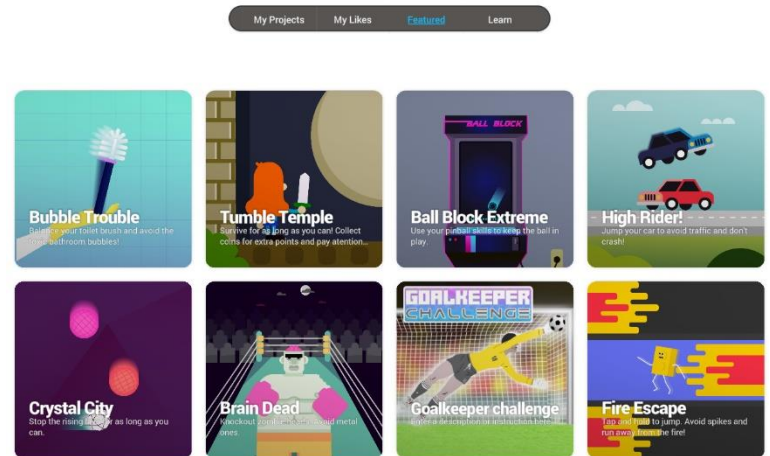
My Projects My Likes Featured Learn

Bubble Trouble
Balance your toilet brush and avoid the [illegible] bathroom bubbles!

Tumble Temple
Survive for as long as you can! Collect coins for extra points and pay attention...

BALL BLOCK
Ball Block Extreme
Use your pinball skills to keep the ball in play.

High Rider!
Jump your car to avoid traffic and don't crash!

Crystal City
Stop the rising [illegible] as long as you can.

Brain Dead
Knockout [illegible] metal ones.

GOALKEEPER CHALLENGE
Goalkeeper challenge
Enter a description or instruction here.

Fire Escape
Tap and hold to jump. Avoid spikes and run away from the fire!